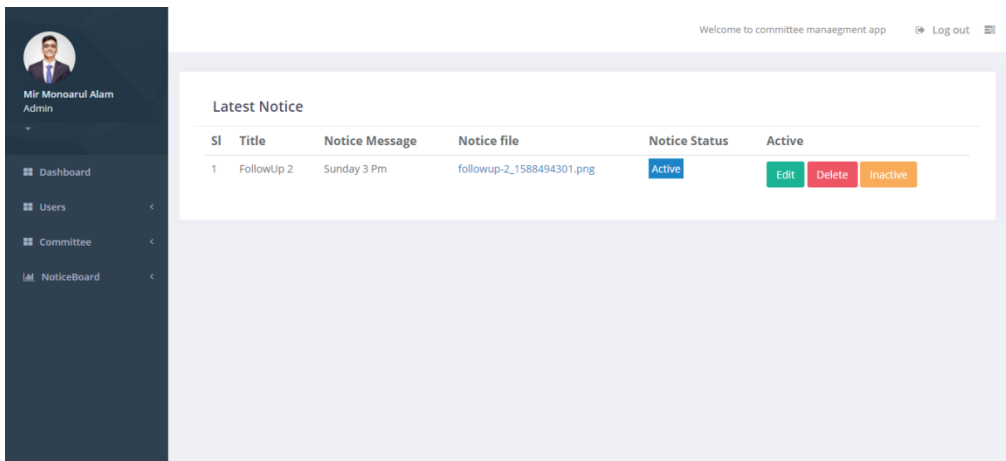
Mir Monoarul Alam
Admin

Dashboard
Users
Committee
NoticeBoard

Welcome to committee manaegment app
Log out

Latest Notice

| Sl | Title | Notice Message | Notice file | Notice Status | Active |
|---|---|---|---|---|---|
| 1 | FollowUp 2 | Sunday 3 Pm | followup-2_1588494301.png | Active | Edit Delete Inactive |